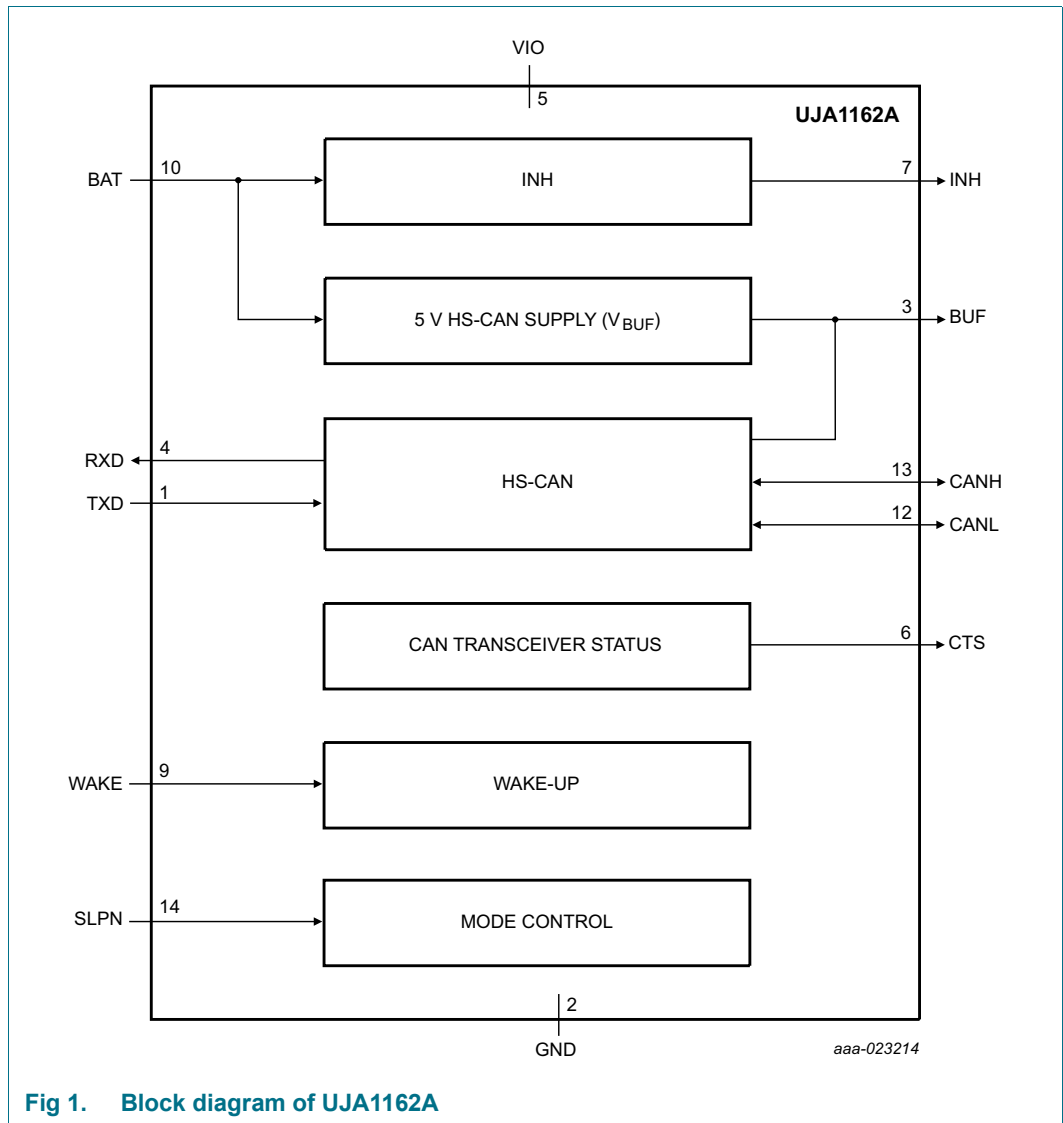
VIO
5
UJA1162A
BAT
10
INH
7
INH
5 V HS-CAN SUPPLY ($V_{BUF}$)
3
BUF
RXD
4
TXD
1
HS-CAN
13
CANH
12
CANL
CAN TRANSCEIVER STATUS
6
CTS
WAKE
9
WAKE-UP
SLPN
14
MODE CONTROL
2
GND
aaa-023214

Fig 1. Block diagram of UJA1162A